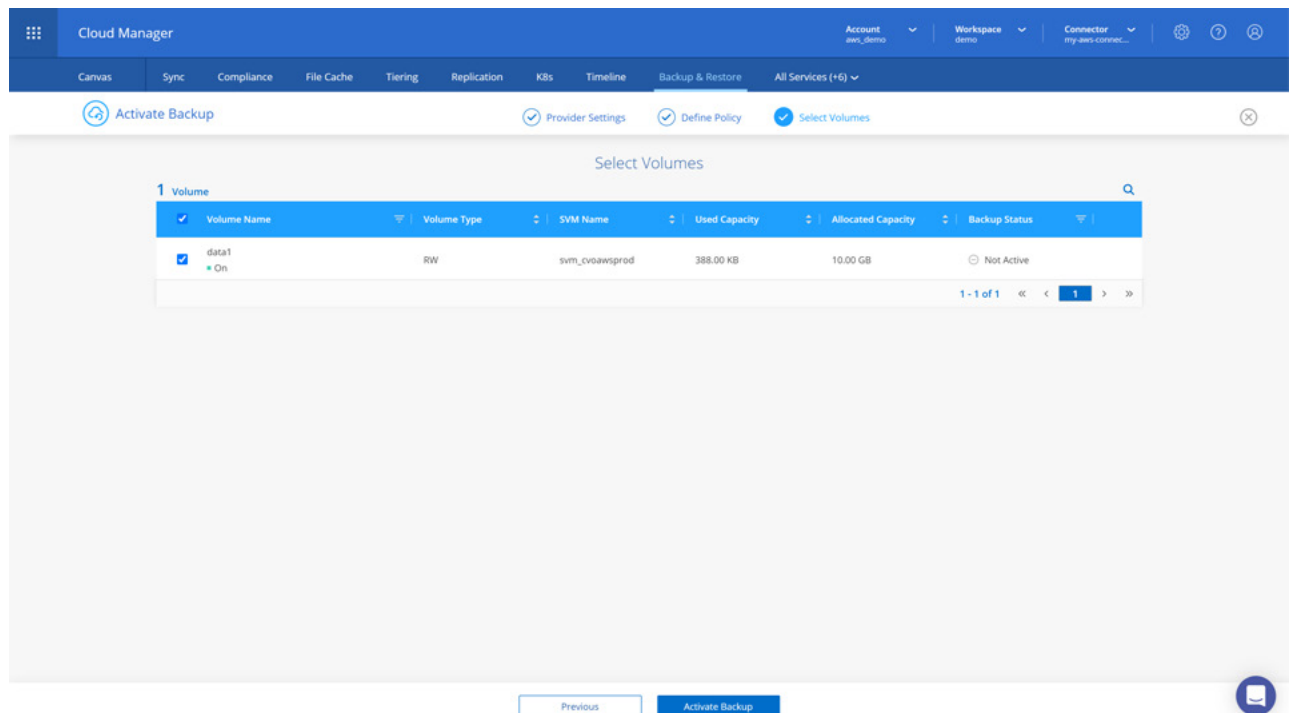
Cloud Manager

Account
aws_demo

Workspace
demo

Connector
my-aws-connec...

Canvas Sync Compliance File Cache Tiering Replication K8s Timeline Backup & Restore All Services (+6)

Activate Backup

Provider Settings Define Policy Select Volumes

Select Volumes

1 Volume

| Volume Name | Volume Type | SVM Name | Used Capacity | Allocated Capacity | Backup Status |
|---|---|---|---|---|---|
| data1 • On | RW | svm_cvoawsprod | 388.00 KB | 10.00 GB | Not Active |

1 - 1 of 1 « ‹ 1 › »

Previous Activate Backup